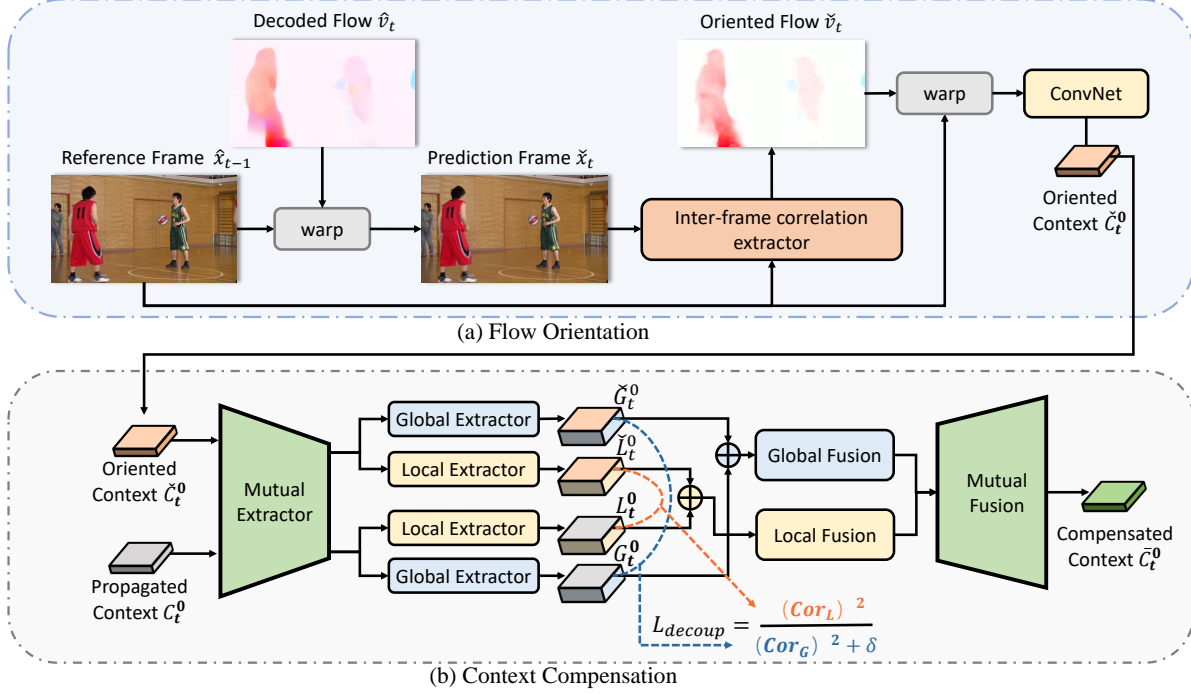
Decoded Flow $\hat{v}_t$

Oriented Flow $\check{v}_t$

warp

ConvNet

Reference Frame $\hat{x}_{t-1}$

Prediction Frame $\check{x}_t$

warp

Inter-frame correlation extractor

Oriented Context $\check{C}_t^0$

(a) Flow Orientation

Oriented Context $\check{C}_t^0$

Mutual Extractor

Propagated Context $C_t^0$

Global Extractor

Local Extractor

Local Extractor

Global Extractor

$\check{G}_t^0$

$\check{L}_t^0$

$L_t^0$

$G_t^0$

Global Fusion

Local Fusion

Mutual Fusion

Compensated Context $\bar{C}_t^0$

$L_{decoup} = \frac{(Cor_L)^2}{(Cor_G)^2 + \delta}$

(b) Context Compensation